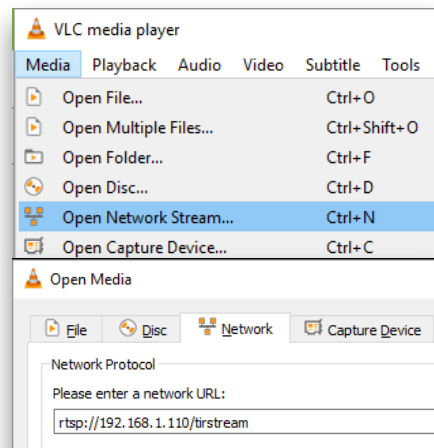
VLC media player

Media Playback Audio Video Subtitle Tools

Open File... Ctrl+O
Open Multiple Files... Ctrl+Shift+O
Open Folder... Ctrl+F
Open Disc... Ctrl+D
Open Network Stream... Ctrl+N
Open Capture Device... Ctrl+C

Open Media

File Disc Network Capture Device

Network Protocol

Please enter a network URL:

rtsp://192.168.1.110/tirstream